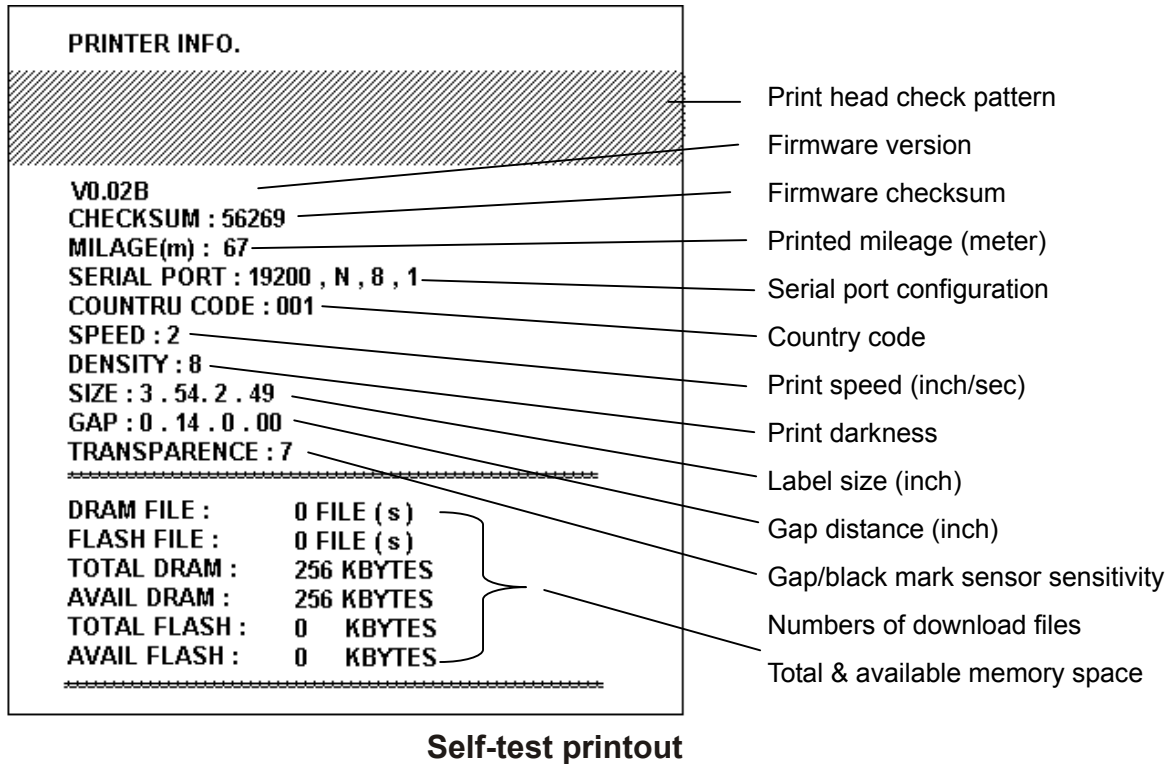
PRINTER INFO.

V0.02B
CHECKSUM : 56269
MILAGE(m) : 67
SERIAL PORT : 19200 , N , 8 , 1
COUNTRU CODE : 001
SPEED : 2
DENSITY : 8
SIZE : 3 . 54. 2 . 49
GAP : 0 . 14 . 0 . 00
TRANSPARENCE : 7

DRAM FILE : 0 FILE ( s )
FLASH FILE : 0 FILE ( s )
TOTAL DRAM : 256 KBYTES
AVAIL DRAM : 256 KBYTES
TOTAL FLASH : 0 KBYTES
AVAIL FLASH : 0 KBYTES

Print head check pattern
Firmware version
Firmware checksum
Printed mileage (meter)
Serial port configuration
Country code
Print speed (inch/sec)
Print darkness
Label size (inch)
Gap distance (inch)
Gap/black mark sensor sensitivity
Numbers of download files
Total & available memory space

Self-test printout